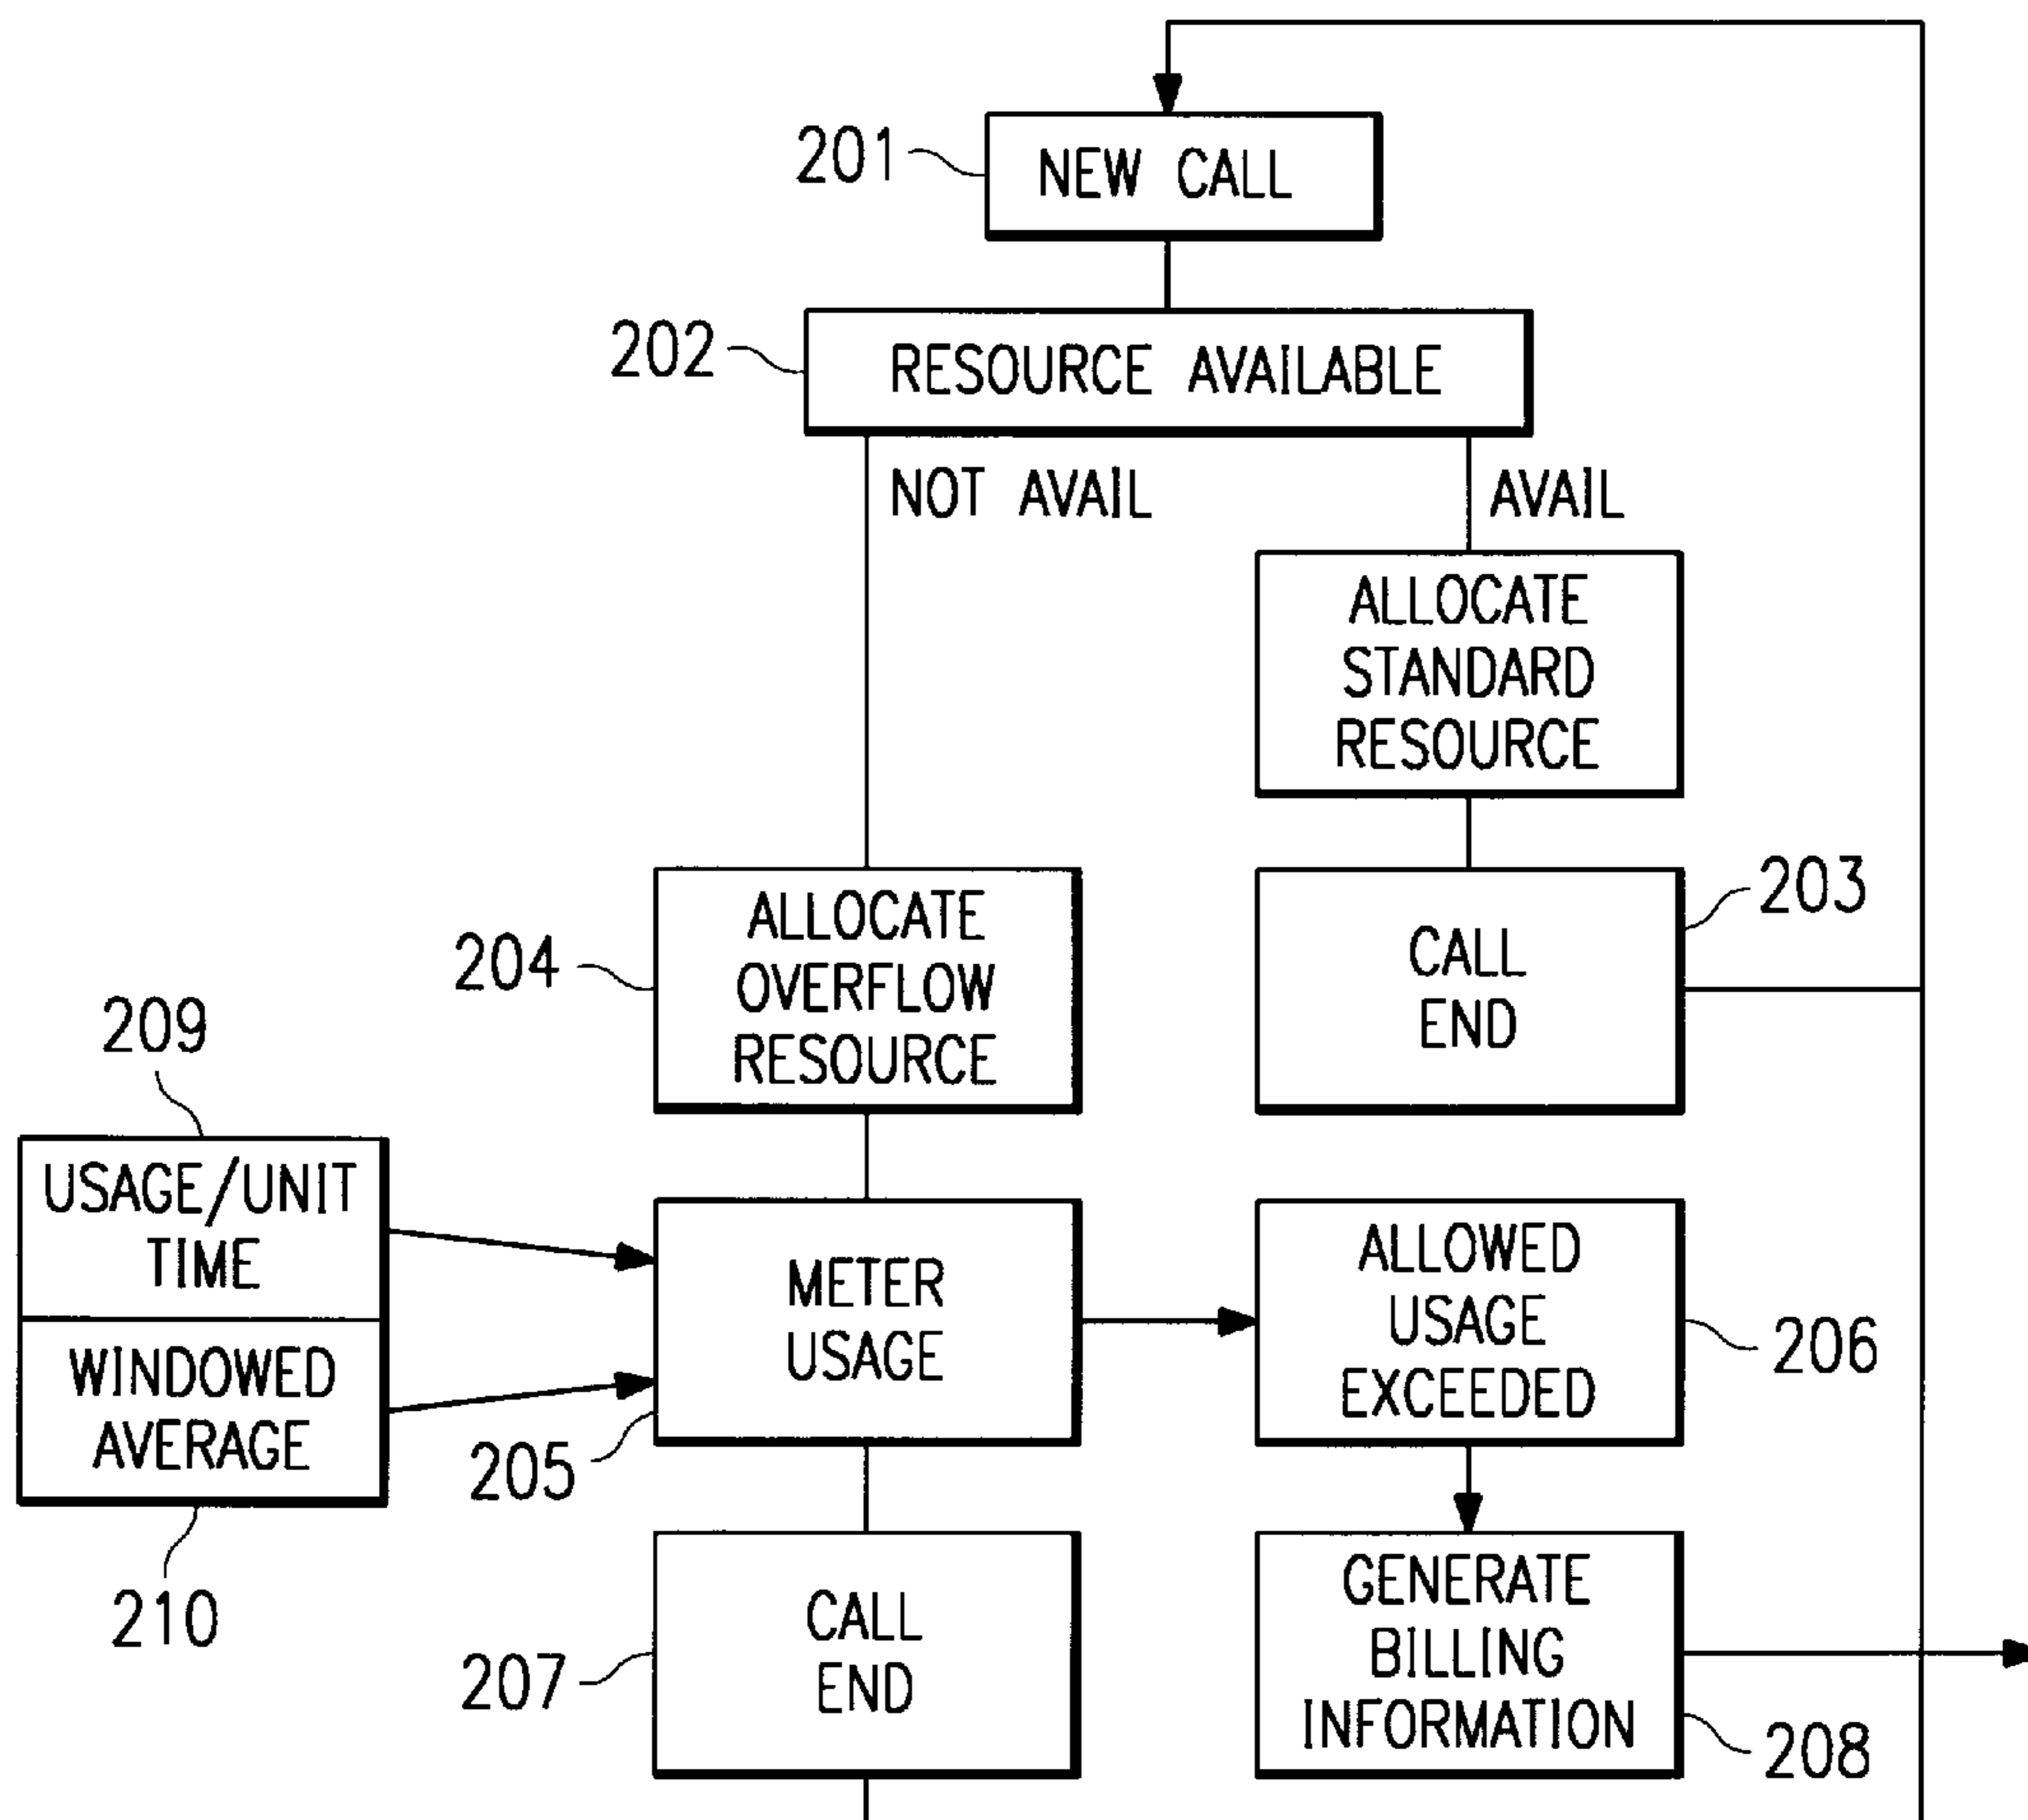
201
NEW CALL

202
RESOURCE AVAILABLE

NOT AVAIL

AVAIL

ALLOCATE STANDARD RESOURCE

203
CALL END

204
ALLOCATE OVERFLOW RESOURCE

209
USAGE/UNIT TIME

WINDOWED AVERAGE

210

205
METER USAGE

206
ALLOWED USAGE EXCEEDED

207
CALL END

GENERATE BILLING INFORMATION
208